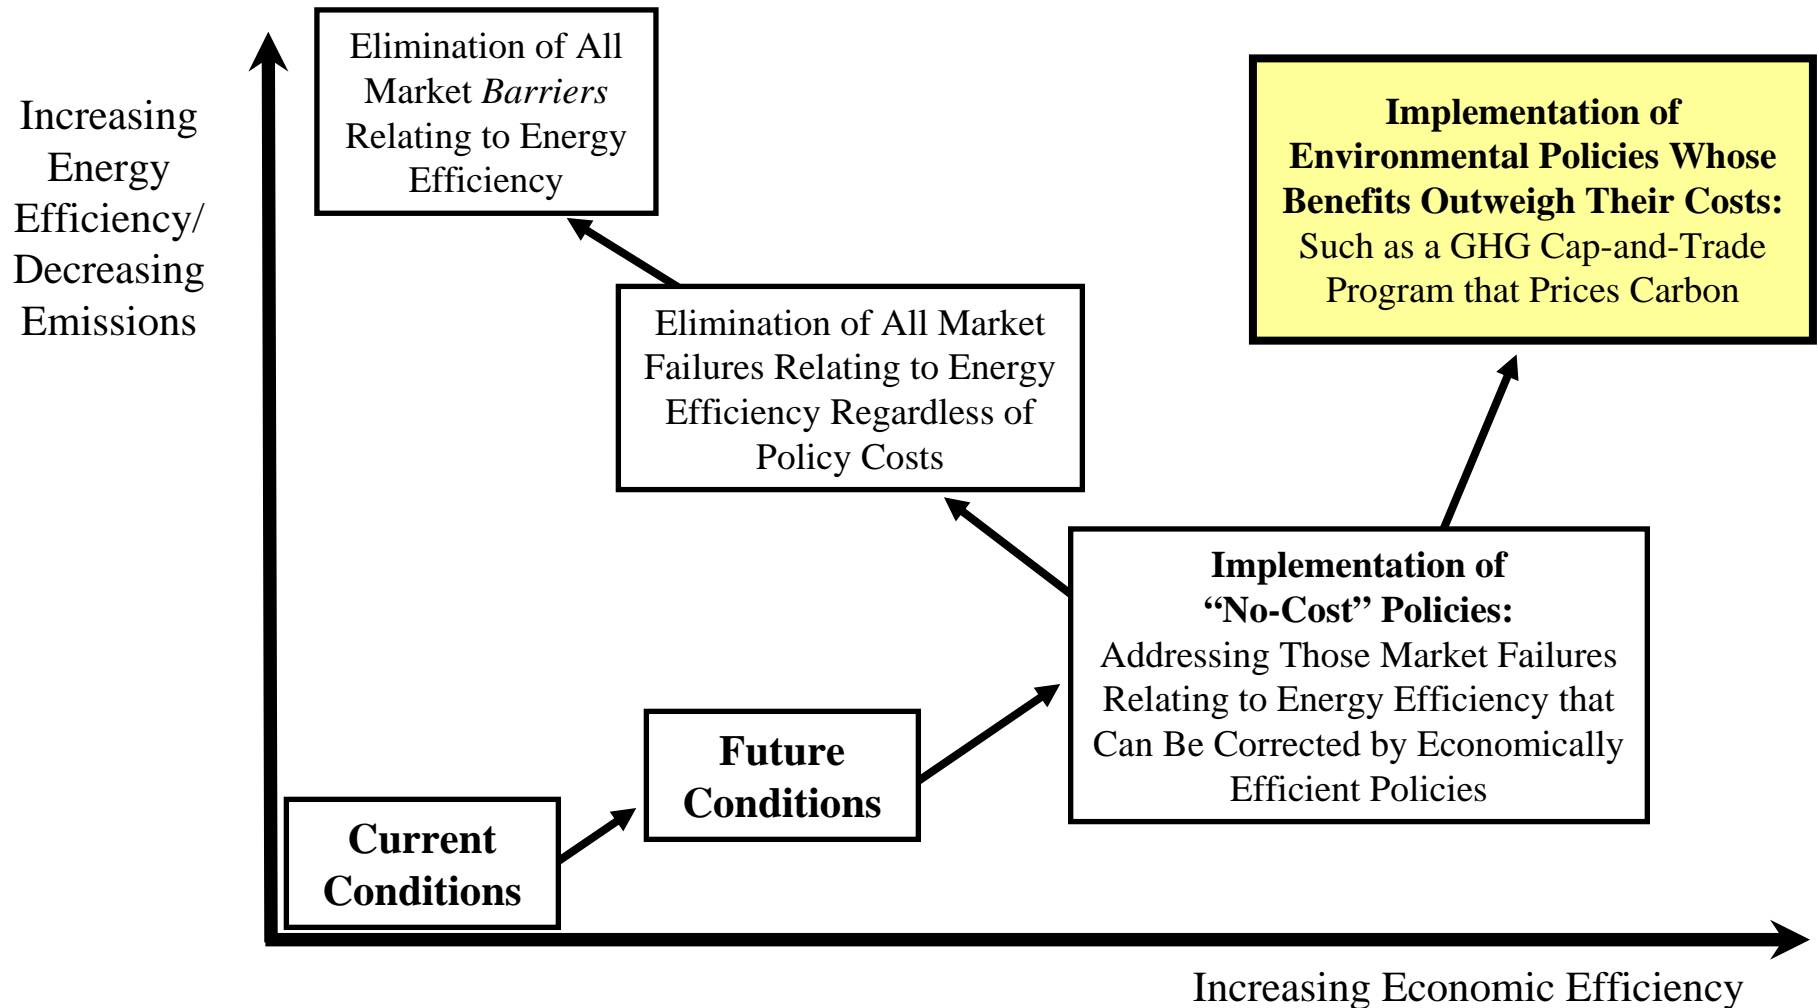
Increasing Energy Efficiency/ Decreasing Emissions

Elimination of All Market *Barriers* Relating to Energy Efficiency

**Implementation of Environmental Policies Whose Benefits Outweigh Their Costs:** Such as a GHG Cap-and-Trade Program that Prices Carbon

Elimination of All Market Failures Relating to Energy Efficiency Regardless of Policy Costs

**Implementation of "No-Cost" Policies:** Addressing Those Market Failures Relating to Energy Efficiency that Can Be Corrected by Economically Efficient Policies

**Future Conditions**

**Current Conditions**

Increasing Economic Efficiency